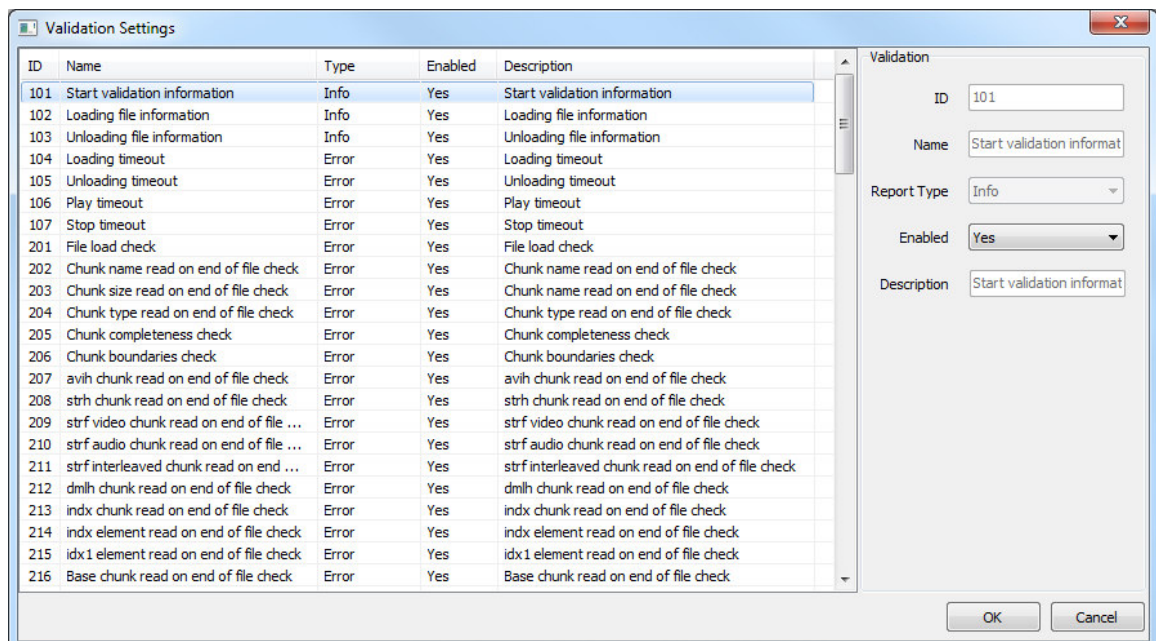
Validation Settings

| ID | Name | Type | Enabled | Description |
|---|---|---|---|---|
| 101 | Start validation information | Info | Yes | Start validation information |
| 102 | Loading file information | Info | Yes | Loading file information |
| 103 | Unloading file information | Info | Yes | Unloading file information |
| 104 | Loading timeout | Error | Yes | Loading timeout |
| 105 | Unloading timeout | Error | Yes | Unloading timeout |
| 106 | Play timeout | Error | Yes | Play timeout |
| 107 | Stop timeout | Error | Yes | Stop timeout |
| 201 | File load check | Error | Yes | File load check |
| 202 | Chunk name read on end of file check | Error | Yes | Chunk name read on end of file check |
| 203 | Chunk size read on end of file check | Error | Yes | Chunk name read on end of file check |
| 204 | Chunk type read on end of file check | Error | Yes | Chunk type read on end of file check |
| 205 | Chunk completeness check | Error | Yes | Chunk completeness check |
| 206 | Chunk boundaries check | Error | Yes | Chunk boundaries check |
| 207 | avih chunk read on end of file check | Error | Yes | avih chunk read on end of file check |
| 208 | strh chunk read on end of file check | Error | Yes | strh chunk read on end of file check |
| 209 | strf video chunk read on end of file ... | Error | Yes | strf video chunk read on end of file check |
| 210 | strf audio chunk read on end of file ... | Error | Yes | strf audio chunk read on end of file check |
| 211 | strf interleaved chunk read on end ... | Error | Yes | strf interleaved chunk read on end of file check |
| 212 | dmlh chunk read on end of file check | Error | Yes | dmlh chunk read on end of file check |
| 213 | indx chunk read on end of file check | Error | Yes | indx chunk read on end of file check |
| 214 | indx element read on end of file check | Error | Yes | indx element read on end of file check |
| 215 | idx1 element read on end of file check | Error | Yes | idx1 element read on end of file check |
| 216 | Base chunk read on end of file check | Error | Yes | Base chunk read on end of file check |

Validation
ID 101
Name Start validation informat
Report Type Info
Enabled Yes
Description Start validation informat

OK Cancel